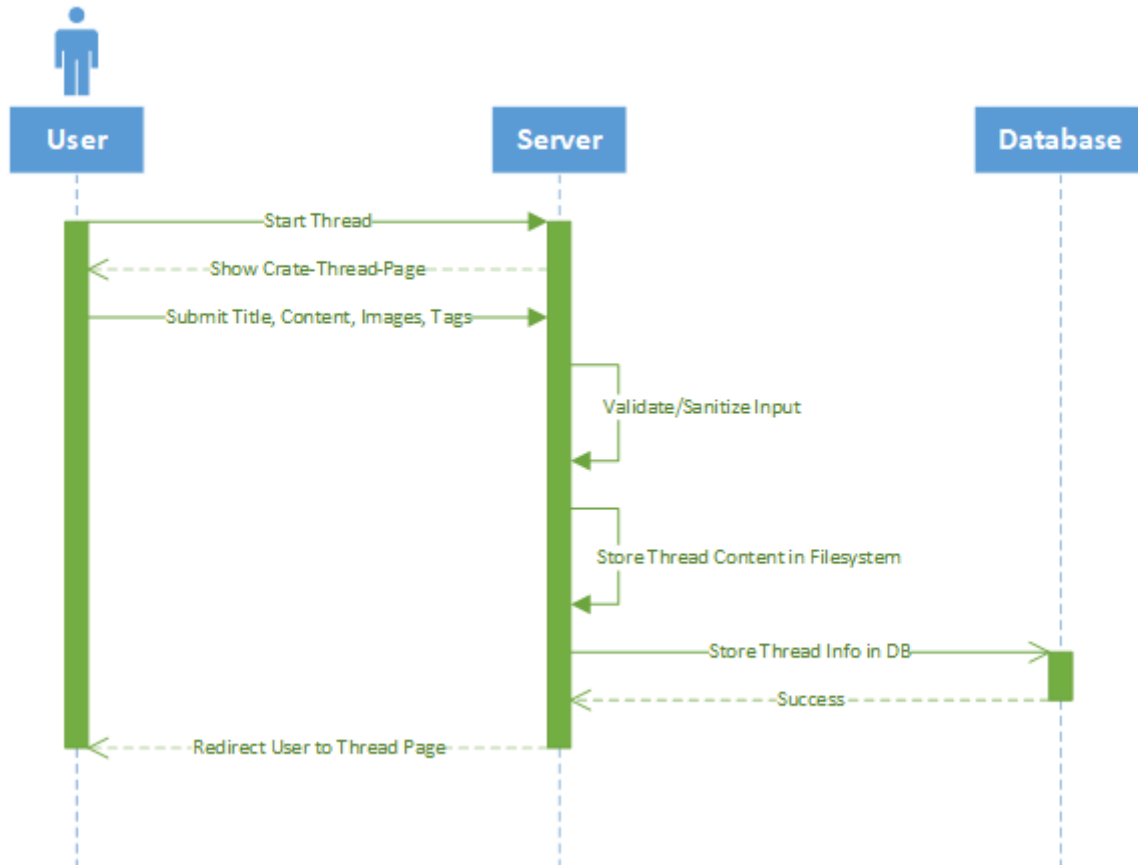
User

Server

Database

Start Thread

Show Crate-Thread-Page

Submit Title, Content, Images, Tags

Validate/Sanitize Input

Store Thread Content in Filesystem

Store Thread Info in DB

Success

Redirect User to Thread Page